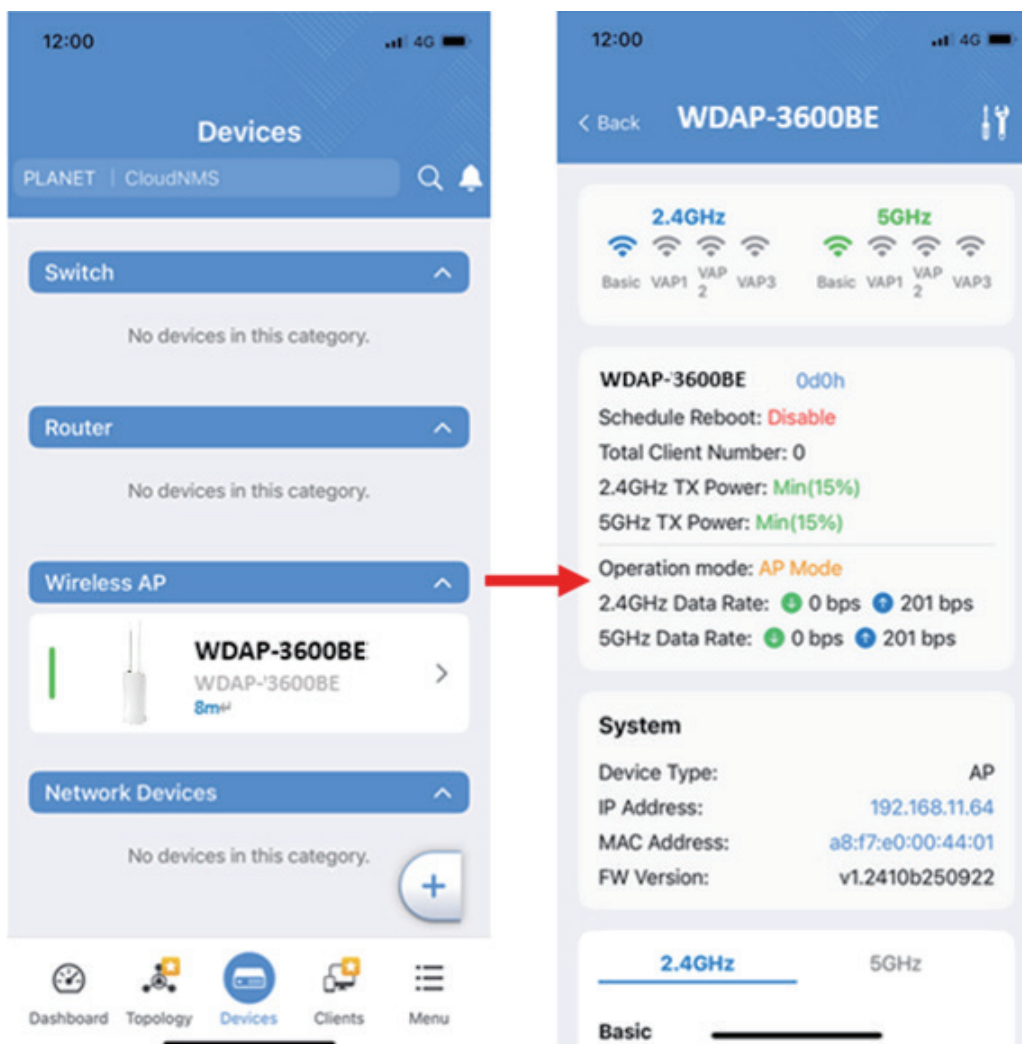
12:00

4G

Devices

PLANET | CloudNMS

Switch

No devices in this category.

Router

No devices in this category.

Wireless AP

WDAP-3600BE

WDAP-'3600BE

8m

Network Devices

No devices in this category.

+

Dashboard Topology Devices Clients Menu

12:00

4G

< Back WDAP-3600BE

2.4GHz

Basic VAP1 VAP 2 VAP3

5GHz

Basic VAP1 VAP 2 VAP3

WDAP-'3600BE 0d0h

Schedule Reboot: Disable

Total Client Number: 0

2.4GHz TX Power: Min(15%)

5GHz TX Power: Min(15%)

Operation mode: AP Mode

2.4GHz Data Rate: 0 bps 201 bps

5GHz Data Rate: 0 bps 201 bps

System

| | |
|---|---|
| Device Type: | AP |
| IP Address: | 192.168.11.64 |
| MAC Address: | a8:f7:e0:00:44:01 |
| FW Version: | v1.2410b250922 |

2.4GHz 5GHz

Basic